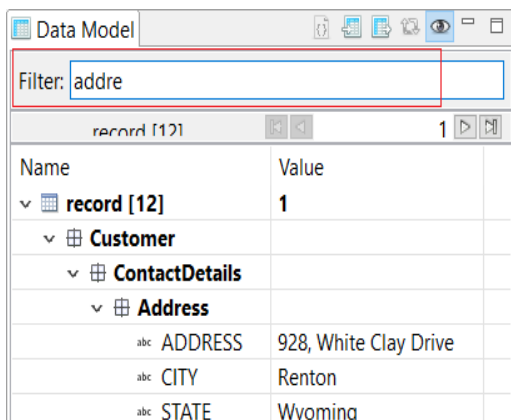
Data Model

Filter: addre

record [12]

1

| Name | Value |
|---|---|
| record [12] | 1 |
| Customer | |
| ContactDetails | |
| Address | |
| abc ADDRESS | 928, White Clay Drive |
| abc CITY | Renton |
| abc STATE | Wyoming |